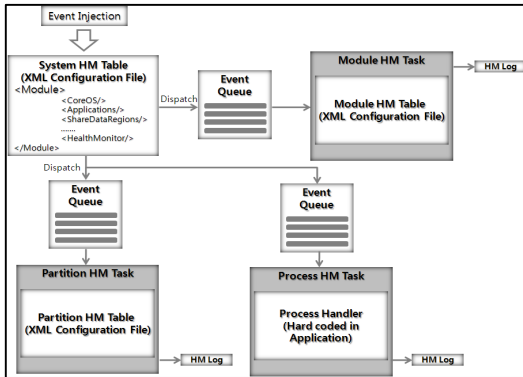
Event Injection

System HM Table
(XML Configuration File)
<Module>
<CoreOS/>
<Applications/>
<ShareDataRegions/>
.......
<HealthMonitor/>
</Module>

Dispatch

Event
Queue

Module HM Task

Module HM Table
(XML Configuration File)

HM Log

Dispatch

Event
Queue

Event
Queue

Partition HM Task

Partition HM Table
(XML Configuration File)

HM Log

Process HM Task

Process Handler
(Hard coded in
Application)

HM Log